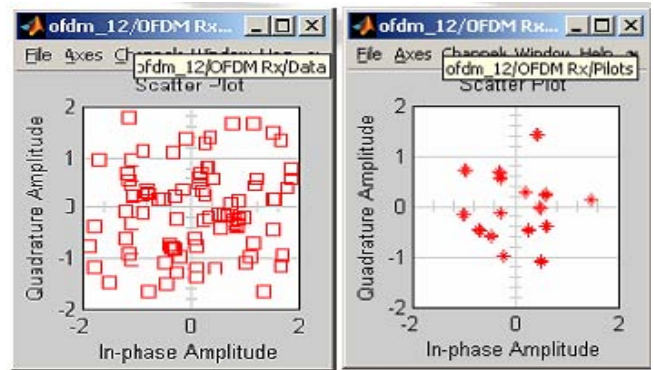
ofdm_12/OFDM Rx...
File Axes Channels Window Help
ofdm_12/OFDM Rx/Data
Scatter Plot
2
1
0
-1
-2
Quadrature Amplitude
-2
0
2
In-phase Amplitude

ofdm_12/OFDM Rx...
File Axes Channels Window Help
ofdm_12/OFDM Rx/Pilots
Scatter Plot
2
1
0
-1
-2
Quadrature Amplitude
-2
0
2
In-phase Amplitude